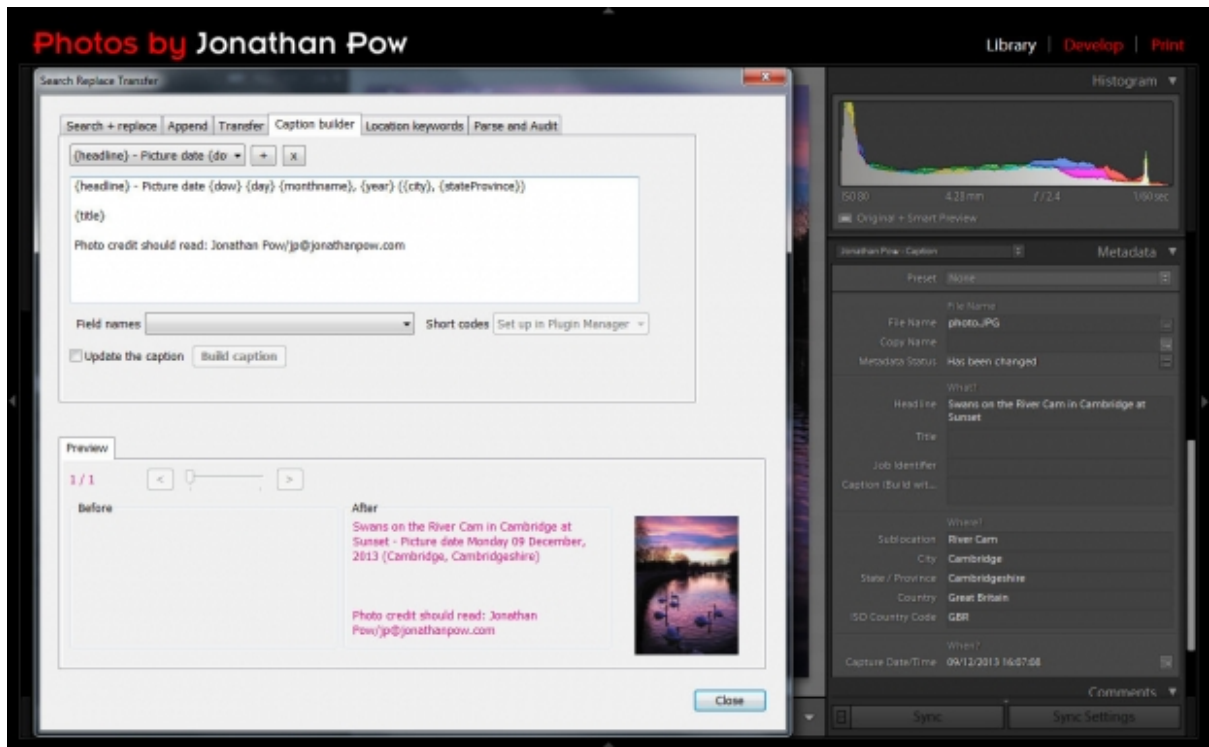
Photos by Jonathan Pow

Library | Develop | Print

Search Replace Transfer

Search + replace | Append | Transfer | Caption builder | Location keywords | Parse and Audit

{headline} - Picture date {do ▾ | + | x

{headline} - Picture date {dow} {day} {monthname}, {year} ({city}, {stateProvince})

{title}

Photo credit should read: Jonathan Pow/jp@jonathanpow.com

Field names

Short codes Set up in Plugin Manager

Update the caption Build caption

Preview

1 / 1

Before

After

Swans on the River Cam in Cambridge at Sunset - Picture date Monday 09 December, 2013 (Cambridge, Cambridgeshire)

Photo credit should read: Jonathan Pow/jp@jonathanpow.com

Close

Histogram ▼

ISO 80 4.28 mm f / 2.4 1/60 sec

Original + Smart Preview

Jonathan Pow - Caption

Metadata ▼

Preset None

File Name

File Name photo.JPG

Copy Name

Metadata Status Has been changed

What?

Headline Swans on the River Cam in Cambridge at Sunset

Title

Job Identifier

Caption (Build wit...

Where?

Sublocation River Cam

City Cambridge

State / Province Cambridgeshire

Country Great Britain

ISO Country Code GBR

When?

Capture Date/Time 09/12/2013 16:07:08

Comments ▼

Sync

Sync Settings